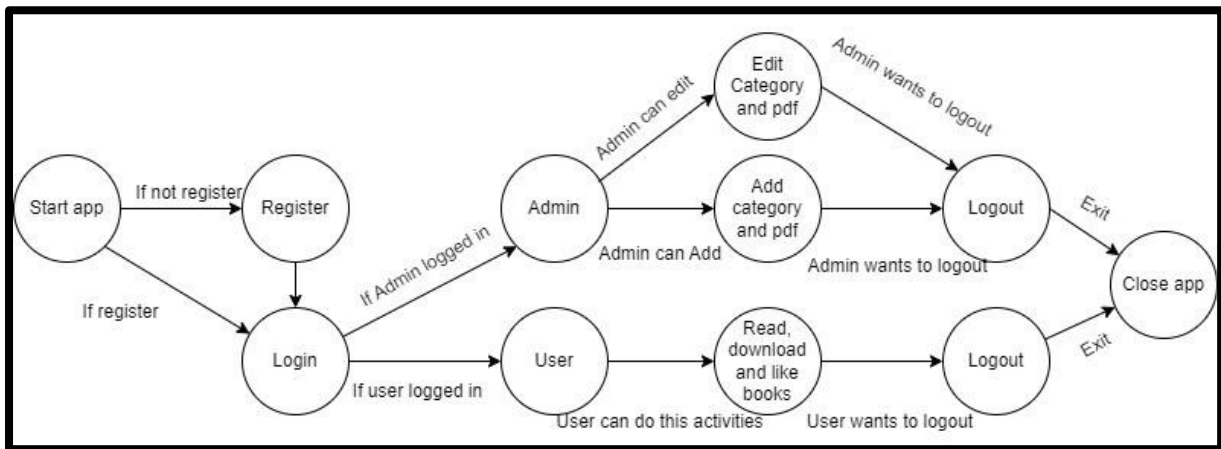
Start app

If not register

Register

If register

Login

If Admin logged in

If user logged in

Admin

Admin can edit

Admin can Add

Edit Category and pdf

Add category and pdf

Admin wants to logout

Admin wants to logout

Logout

User

User can do this activities

Read, download and like books

User wants to logout

Logout

Exit

Exit

Close app